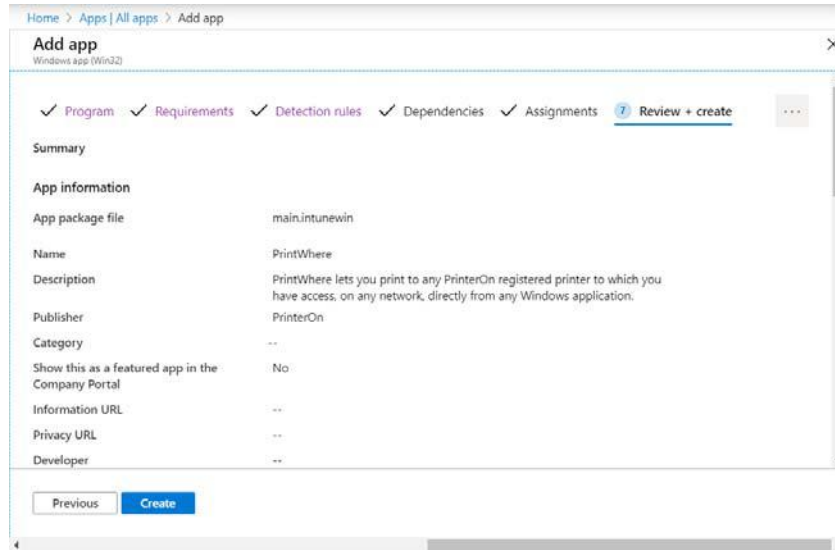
Home > Apps | All apps > Add app

Add app
Windows app (Win32)

✓ Program ✓ Requirements ✓ Detection rules ✓ Dependencies ✓ Assignments 7 Review + create ...

Summary

App information

| | |
|---|---|
| App package file | main.intunewin |
| Name | PrintWhere |
| Description | PrintWhere lets you print to any PrinterOn registered printer to which you have access, on any network, directly from any Windows application. |
| Publisher | PrinterOn |
| Category | -- |
| Show this as a featured app in the Company Portal | No |
| Information URL | -- |
| Privacy URL | -- |
| Developer | -- |

Previous Create